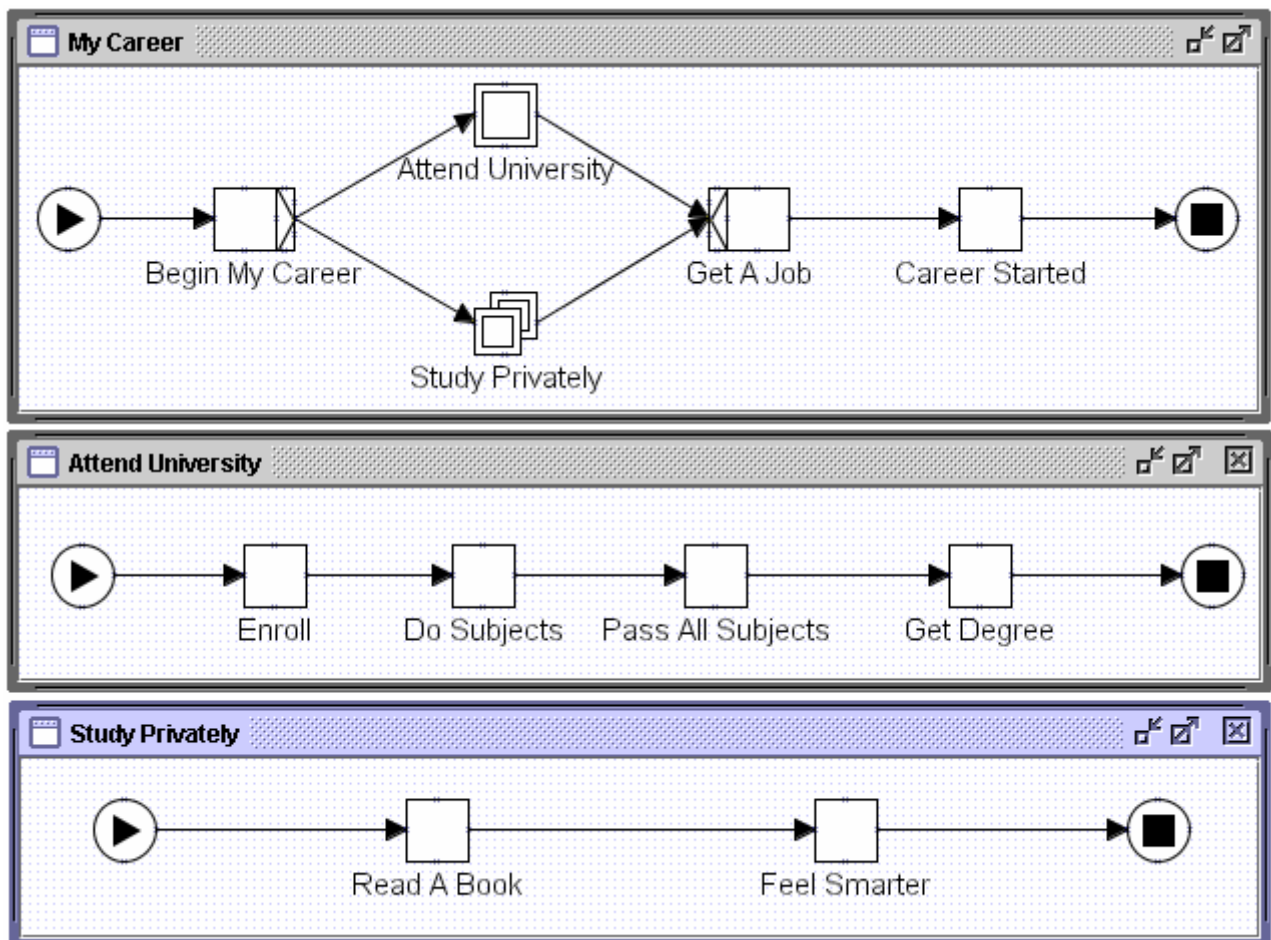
My Career

Attend University

Begin My Career

Get A Job

Career Started

Study Privately

Attend University

Enroll

Do Subjects

Pass All Subjects

Get Degree

Study Privately

Read A Book

Feel Smarter